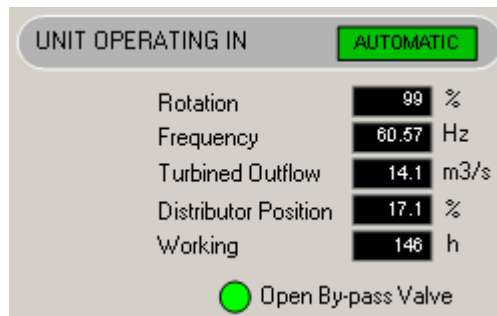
UNIT OPERATING IN AUTOMATIC

| | | |
|---|---|---|
| Rotation | 99 | % |
| Frequency | 60.57 | Hz |
| Turbined Outflow | 14.1 | m3/s |
| Distributor Position | 17.1 | % |
| Working | 146 | h |

Open By-pass Valve